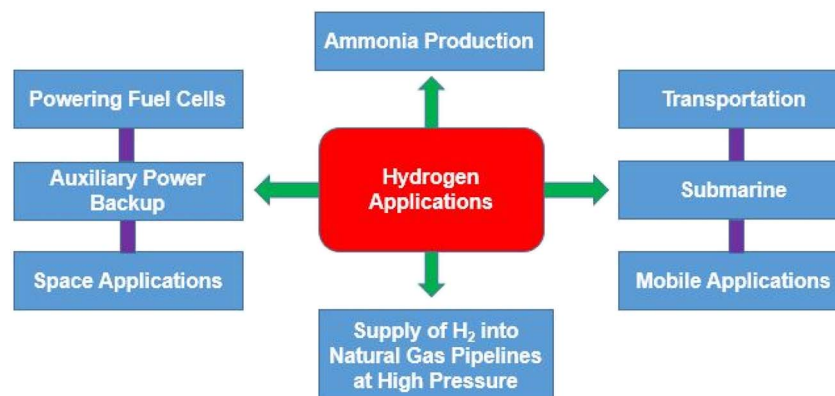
Ammonia Production

Powering Fuel Cells

Auxiliary Power Backup

Space Applications

Hydrogen Applications

Transportation

Submarine

Mobile Applications

Supply of $H_2$ into Natural Gas Pipelines at High Pressure